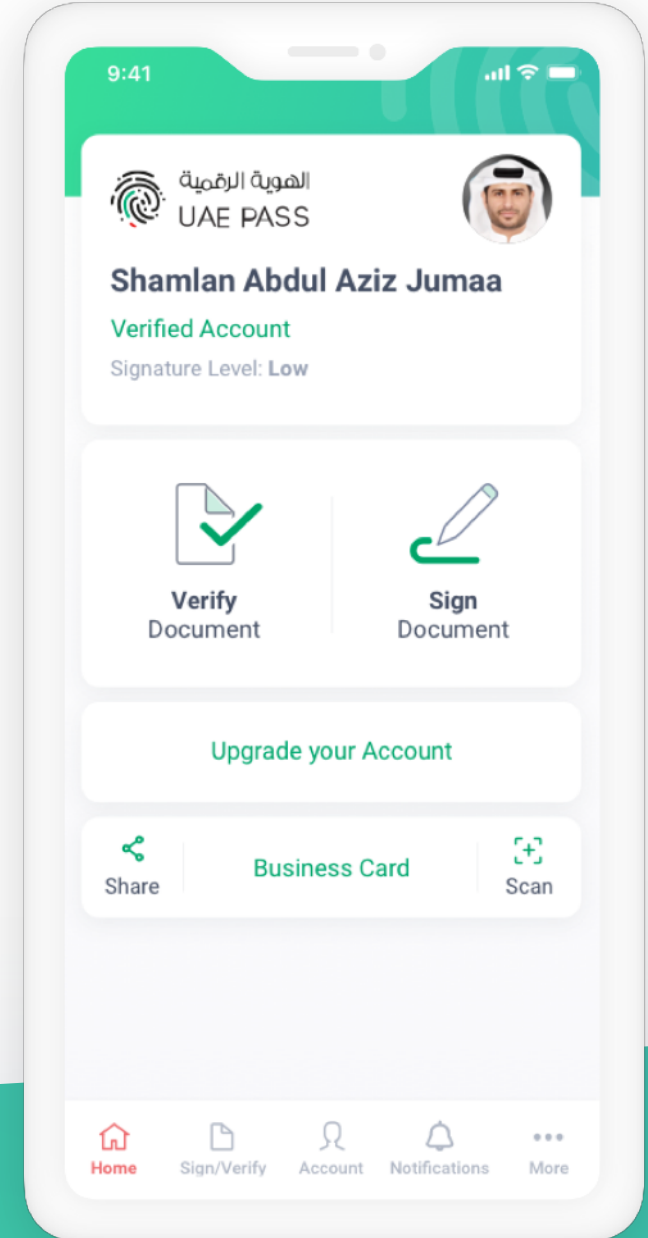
9:41

الهوية الرقمية
UAE PASS

Shamlan Abdul Aziz Jumaa

Verified Account

Signature Level: Low

Verify
Document

Sign
Document

Upgrade your Account

Share

Business Card

Scan

Home
Sign/Verify
Account
Notifications
More